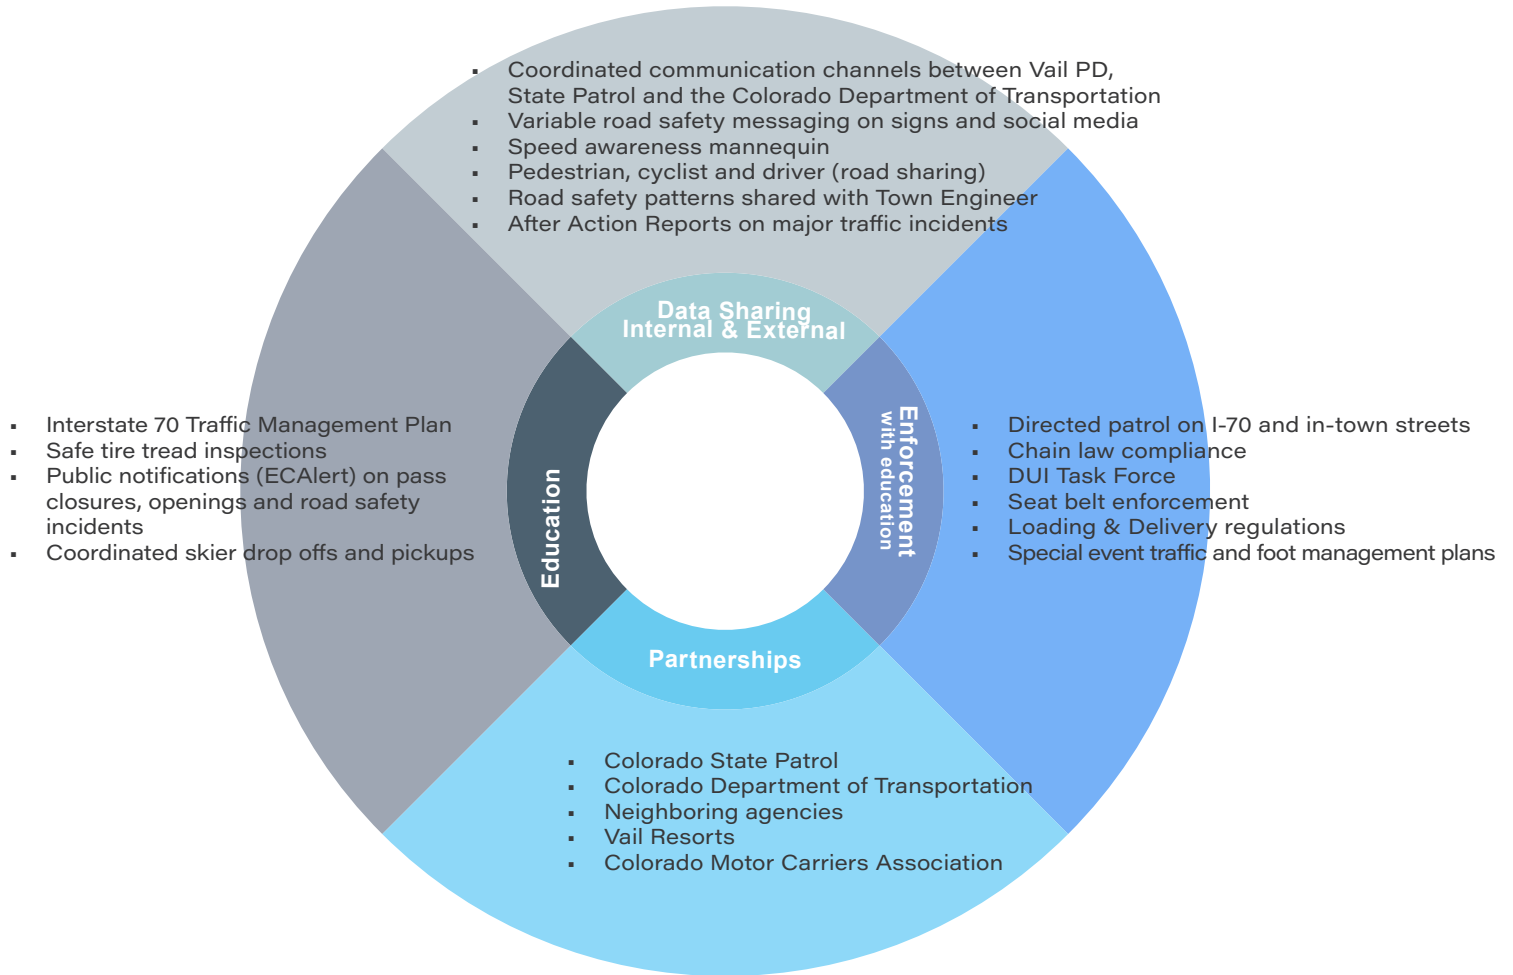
- Coordinated communication channels between Vail PD, State Patrol and the Colorado Department of Transportation
- Variable road safety messaging on signs and social media
- Speed awareness mannequin
- Pedestrian, cyclist and driver (road sharing)
- Road safety patterns shared with Town Engineer
- After Action Reports on major traffic incidents

Data Sharing
Internal & External

- Interstate 70 Traffic Management Plan
- Safe tire tread inspections
- Public notifications (ECAlert) on pass closures, openings and road safety incidents
- Coordinated skier drop offs and pickups

Education

Enforcement
with education

- Directed patrol on I-70 and in-town streets
- Chain law compliance
- DUI Task Force
- Seat belt enforcement
- Loading & Delivery regulations
- Special event traffic and foot management plans

Partnerships

- Colorado State Patrol
- Colorado Department of Transportation
- Neighboring agencies
- Vail Resorts
- Colorado Motor Carriers Association